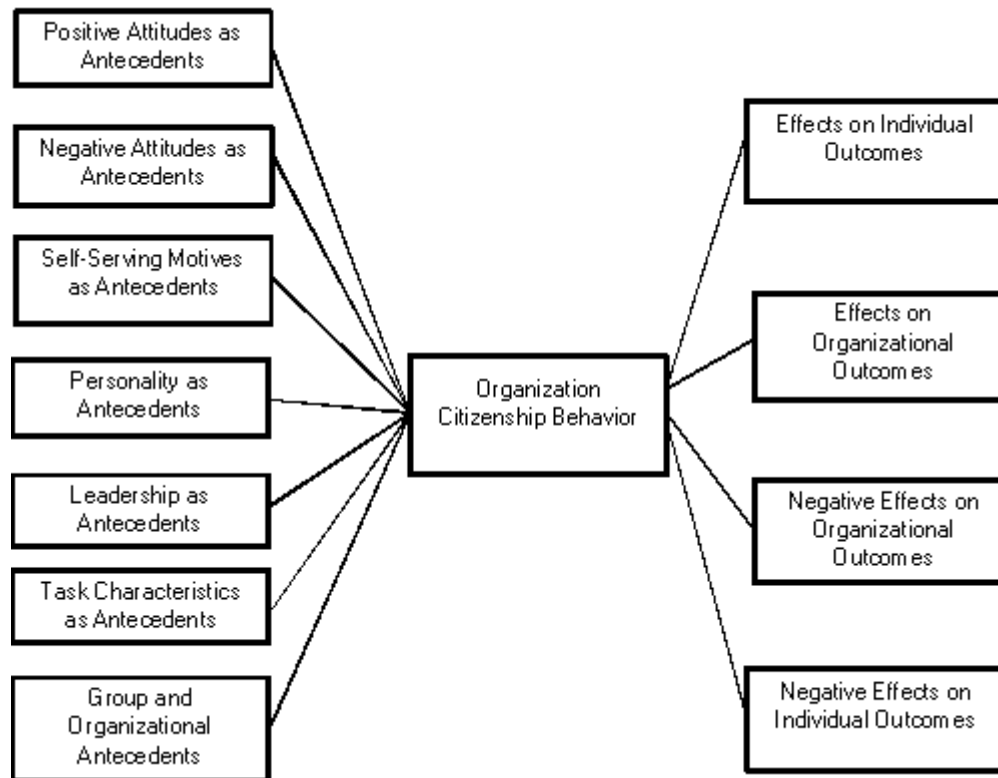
Positive Attitudes as Antecedents

Negative Attitudes as Antecedents

Self-Serving Motives as Antecedents

Personality as Antecedents

Leadership as Antecedents

Task Characteristics as Antecedents

Group and Organizational Antecedents

Organization Citizenship Behavior

Effects on Individual Outcomes

Effects on Organizational Outcomes

Negative Effects on Organizational Outcomes

Negative Effects on Individual Outcomes